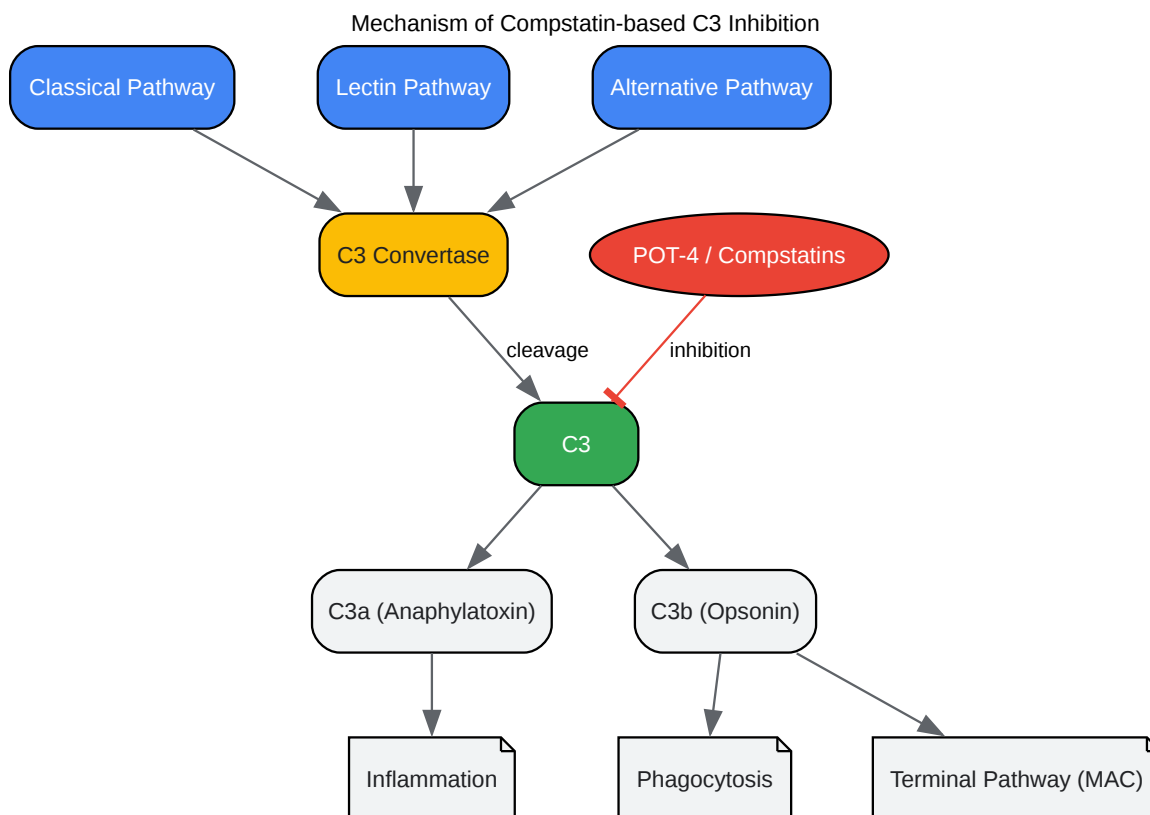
Mechanism of Compstatin-based C3 Inhibition

Classical Pathway

Lectin Pathway

Alternative Pathway

C3 Convertase

POT-4 / Compstatins

cleavage

inhibition

C3

C3a (Anaphylatoxin)

C3b (Opsonin)

Inflammation

Phagocytosis

Terminal Pathway (MAC)